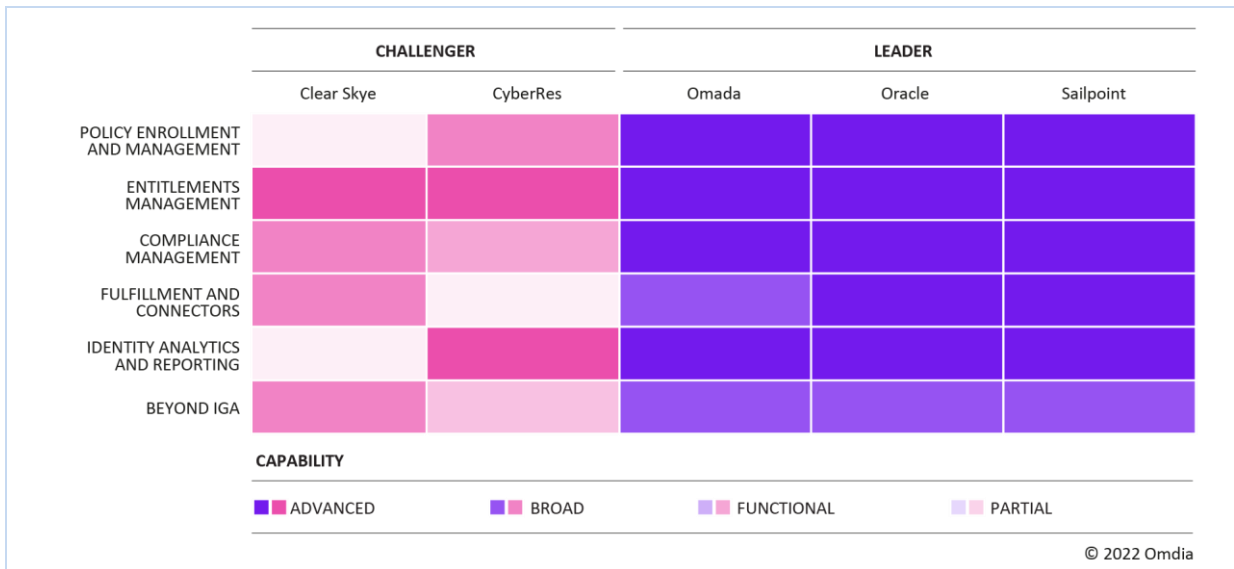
| | CHALLENGER | | LEADER | | |
|---|---|---|---|---|---|
| | Clear Skye | CyberRes | Omada | Oracle | Sailpoint |
| POLICY ENROLLMENT AND MANAGEMENT | | | | | |
| ENTITLEMENTS MANAGEMENT | | | | | |
| COMPLIANCE MANAGEMENT | | | | | |
| FULFILLMENT AND CONNECTORS | | | | | |
| IDENTITY ANALYTICS AND REPORTING | | | | | |
| BEYOND IGA | | | | | |

CAPABILITY

ADVANCED BROAD FUNCTIONAL PARTIAL

© 2022 Omdia